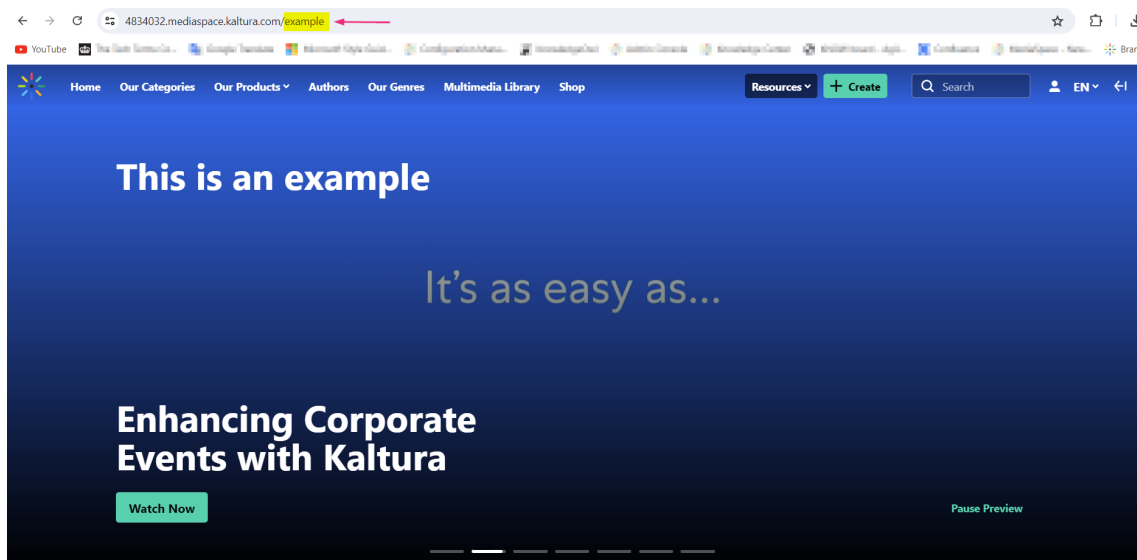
4834032.mediaspace.kaltura.com/example

YouTube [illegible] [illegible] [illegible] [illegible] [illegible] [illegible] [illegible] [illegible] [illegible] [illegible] Bran

Home Our Categories Our Products Authors Our Genres Multimedia Library Shop Resources + Create Search EN

This is an example

It's as easy as...

Enhancing Corporate Events with Kaltura

Watch Now

Pause Preview